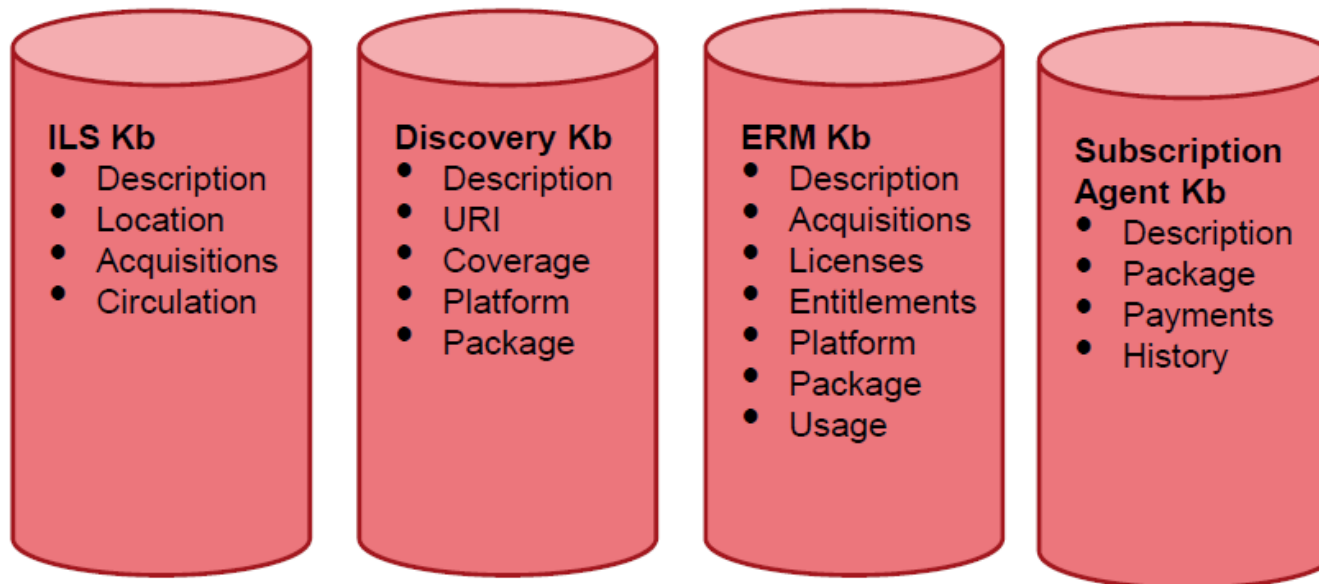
ILS Kb
- Description
- Location
- Acquisitions
- Circulation

Discovery Kb
- Description
- URI
- Coverage
- Platform
- Package

ERM Kb
- Description
- Acquisitions
- Licenses
- Entitlements
- Platform
- Package
- Usage

Subscription Agent Kb
- Description
- Package
- Payments
- History